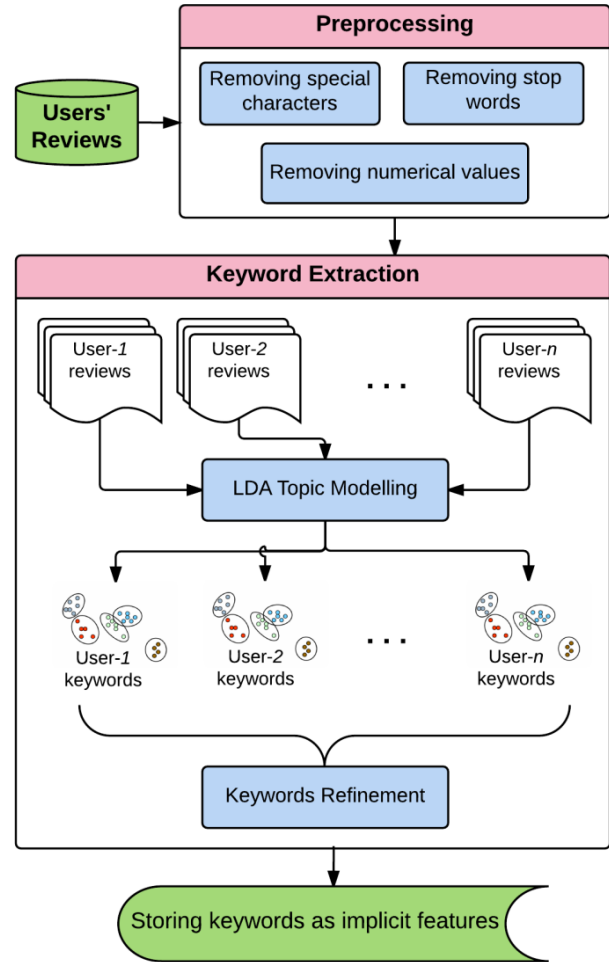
Preprocessing

Users' Reviews

Removing special characters

Removing stop words

Removing numerical values

Keyword Extraction

User-1 reviews

User-2 reviews

. . .

User-n reviews

LDA Topic Modelling

User-1 keywords

User-2 keywords

. . .

User-n keywords

Keywords Refinement

Storing keywords as implicit features